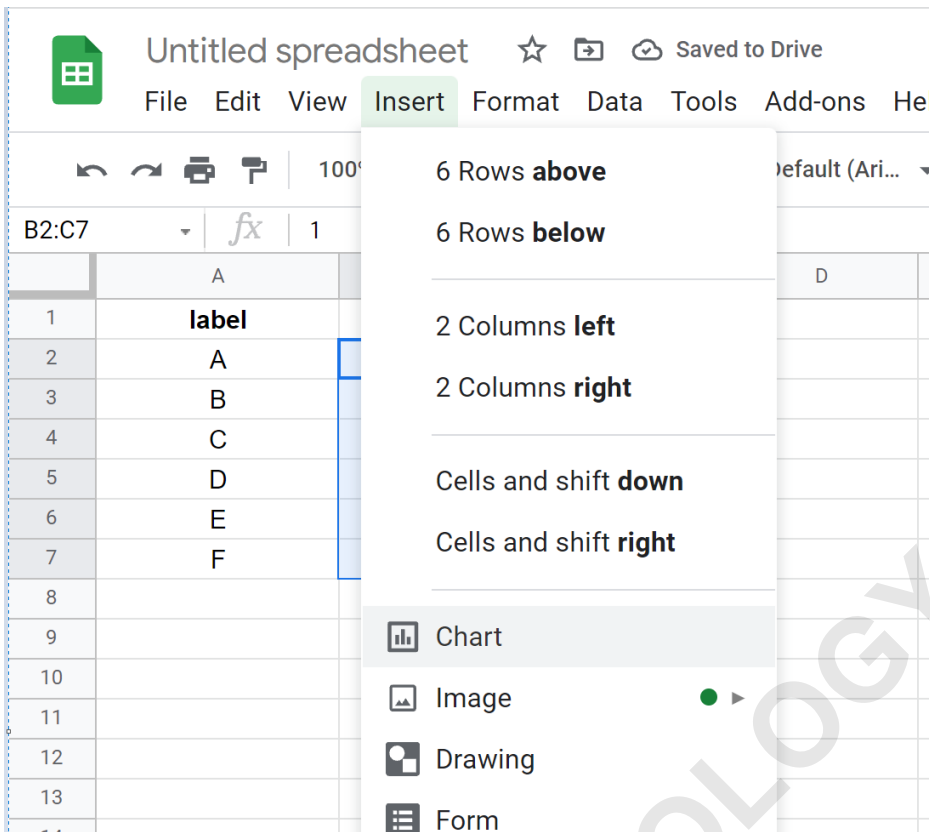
Untitled spreadsheet Saved to Drive

File Edit View Insert Format Data Tools Add-ons He

100 Default (Ari...

B2:C7 $fx$ 1

| | A | D |
|---|---|---|
| 1 | label | |
| 2 | A | |
| 3 | B | |
| 4 | C | |
| 5 | D | |
| 6 | E | |
| 7 | F | |
| 8 | | |
| 9 | | |
| 10 | | |
| 11 | | |
| 12 | | |
| 13 | | |

6 Rows **above**
6 Rows **below**

2 Columns **left**
2 Columns **right**

Cells and shift **down**
Cells and shift **right**

Chart
Image
Drawing
Form

OLOGY